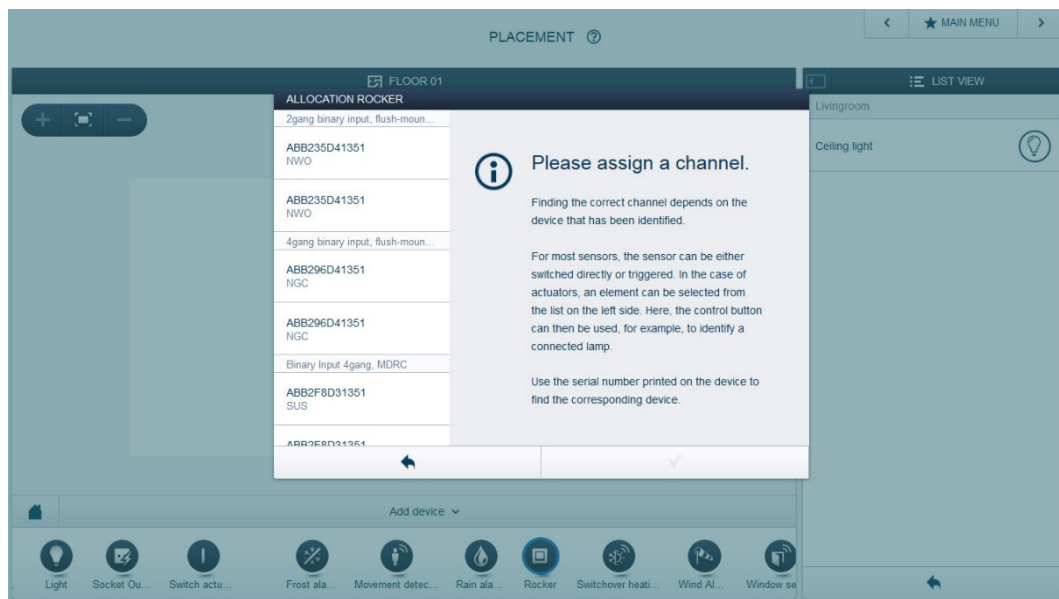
PLACEMENT ②

< MAIN MENU >

FLOOR 01

LIST VIEW

Livingroom

Ceiling light

ALLOCATION ROCKER

2gang binary input, flush-moun...

ABB235D41351
NWO

ABB235D41351
NWO

4gang binary input, flush-moun...

ABB296D41351
NGC

ABB296D41351
NGC

Binary Input 4gang, MDRC

ABB2F8D31351
SUS

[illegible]

Please assign a channel.

Finding the correct channel depends on the device that has been identified.

For most sensors, the sensor can be either switched directly or triggered. In the case of actuators, an element can be selected from the list on the left side. Here, the control button can then be used, for example, to identify a connected lamp.

Use the serial number printed on the device to find the corresponding device.

Add device

Light Socket Ou... Switch actu... Frost ala... Movement detec... Rain ala... Rocker Switchover heati... Wind Al... Window se